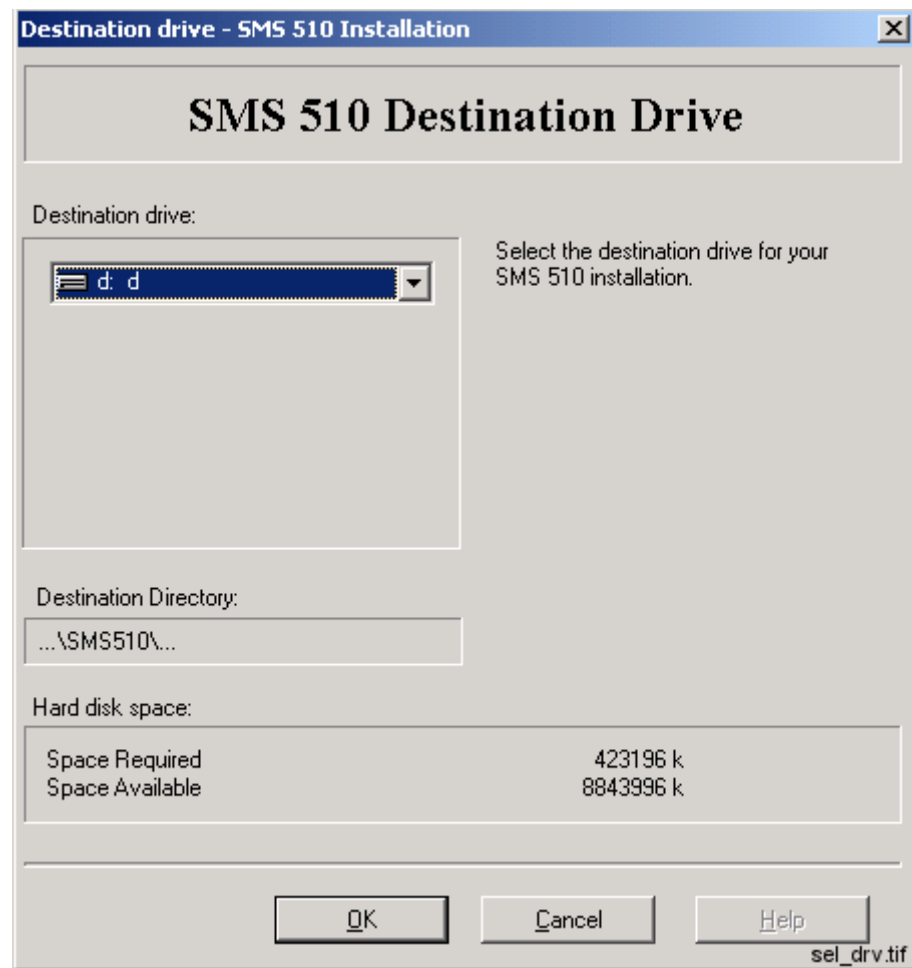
Destination drive - SMS 510 Installation

SMS 510 Destination Drive

Destination drive:

d: d

Select the destination drive for your SMS 510 installation.

Destination Directory:

...\SMS510\...

Hard disk space:

Space Required 423196 k
Space Available 8843996 k

OK Cancel Help

sel_drv.tif